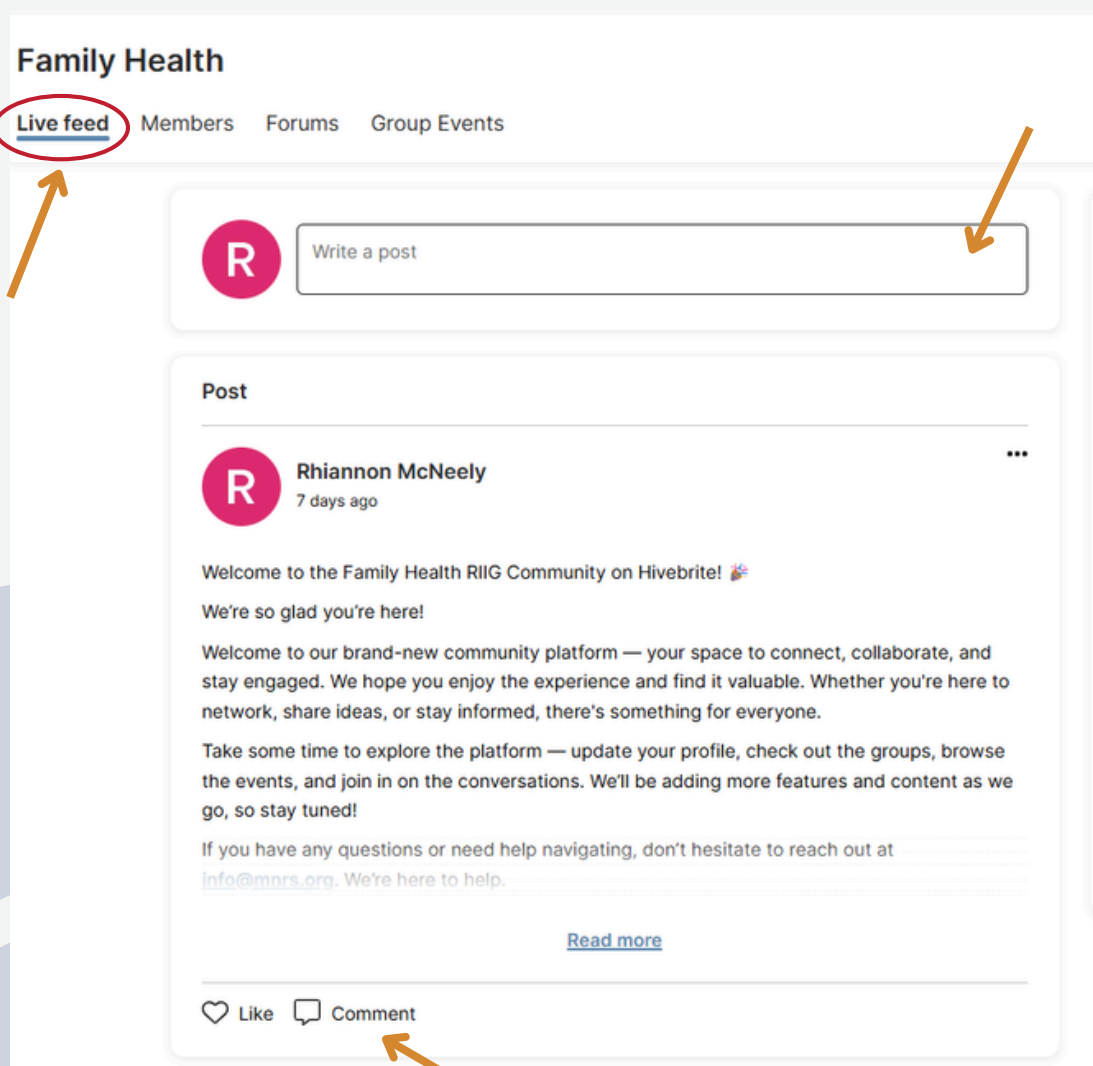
Family Health

Live feed   Members   Forums   Group Events

R

Write a post

Post

R

Rhiannon McNeely
7 days ago

•••

Welcome to the Family Health RIIG Community on Hivebrite! 🎉

We're so glad you're here!

Welcome to our brand-new community platform — your space to connect, collaborate, and stay engaged. We hope you enjoy the experience and find it valuable. Whether you're here to network, share ideas, or stay informed, there's something for everyone.

Take some time to explore the platform — update your profile, check out the groups, browse the events, and join in on the conversations. We'll be adding more features and content as we go, so stay tuned!

If you have any questions or need help navigating, don't hesitate to reach out at info@mnrs.org. We're here to help.

Read more

Like   Comment